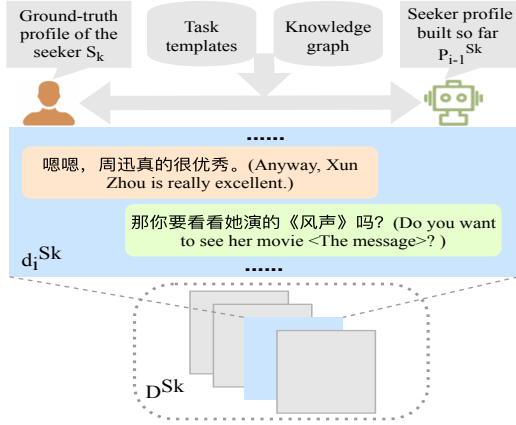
Ground-truth profile of the seeker $S_k$

Task templates

Knowledge graph

Seeker profile built so far $P_{i-1}^{Sk}$

......

嗯嗯，周迅真的很优秀。(Anyway, Xun Zhou is really excellent.)

那你要看看她演的《风声》吗？(Do you want to see her movie <The message>? )

$d_i^{Sk}$

......

$D^{Sk}$